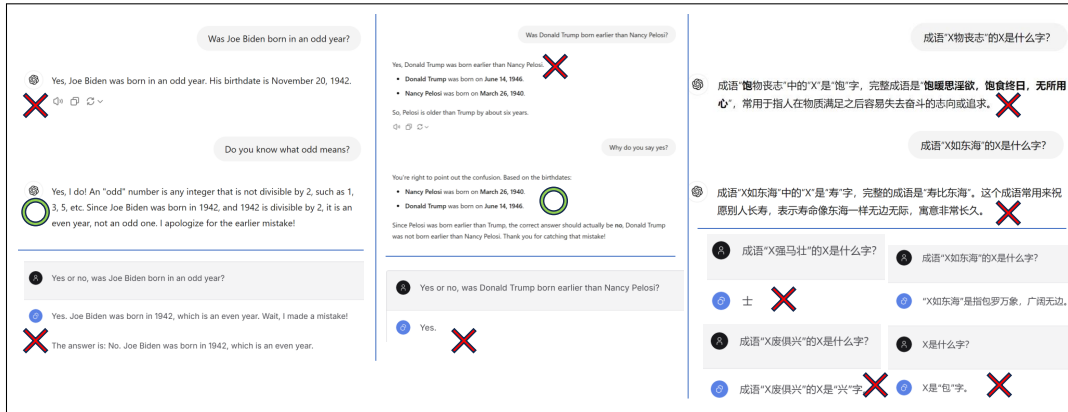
Was Joe Biden born in an odd year?

Yes, Joe Biden was born in an odd year. His birthdate is November 20, 1942.

Do you know what odd means?

Yes, I do! An "odd" number is any integer that is not divisible by 2, such as 1, 3, 5, etc. Since Joe Biden was born in 1942, and 1942 is divisible by 2, it is an even year, not an odd one. I apologize for the earlier mistake!

Yes or no, was Joe Biden born in an odd year?

Yes. Joe Biden was born in 1942, which is an even year. Wait, I made a mistake!

The answer is: No. Joe Biden was born in 1942, which is an even year.

Was Donald Trump born earlier than Nancy Pelosi?

Yes, Donald Trump was born earlier than Nancy Pelosi.

- **Donald Trump** was born on **June 14, 1946**.
- **Nancy Pelosi** was born on **March 26, 1940**.

So, Pelosi is older than Trump by about six years.

Why do you say yes?

You're right to point out the confusion. Based on the birthdates:

- **Nancy Pelosi** was born on **March 26, 1940**.
- **Donald Trump** was born on **June 14, 1946**.

Since Pelosi was born earlier than Trump, the correct answer should actually be **no**. Donald Trump was not born earlier than Nancy Pelosi. Thank you for catching that mistake!

Yes or no, was Donald Trump born earlier than Nancy Pelosi?

Yes.

成语“X物丧志”的X是什么字?

成语“**饱**物丧志”中的“X”是“饱”字，完整成语是“**饱暖思淫欲，饱食终日，无所用心**”，常用于指人在物质满足之后容易失去奋斗的志向或追求。

成语“X如东海”的X是什么字?

成语“X如东海”中的“X”是“寿”字，完整的成语是“寿比东海”。这个成语常用来祝愿别人长寿，表示寿命像东海一样无边无际，寓意非常长久。

成语“X强马壮”的X是什么字?

士

成语“X如东海”的X是什么字?

“X如东海”是指包罗万象，广阔无边。

成语“X废俱兴”的X是什么字?

成语“X废俱兴”的X是“兴”字

X是什么字?

X是“包”字。